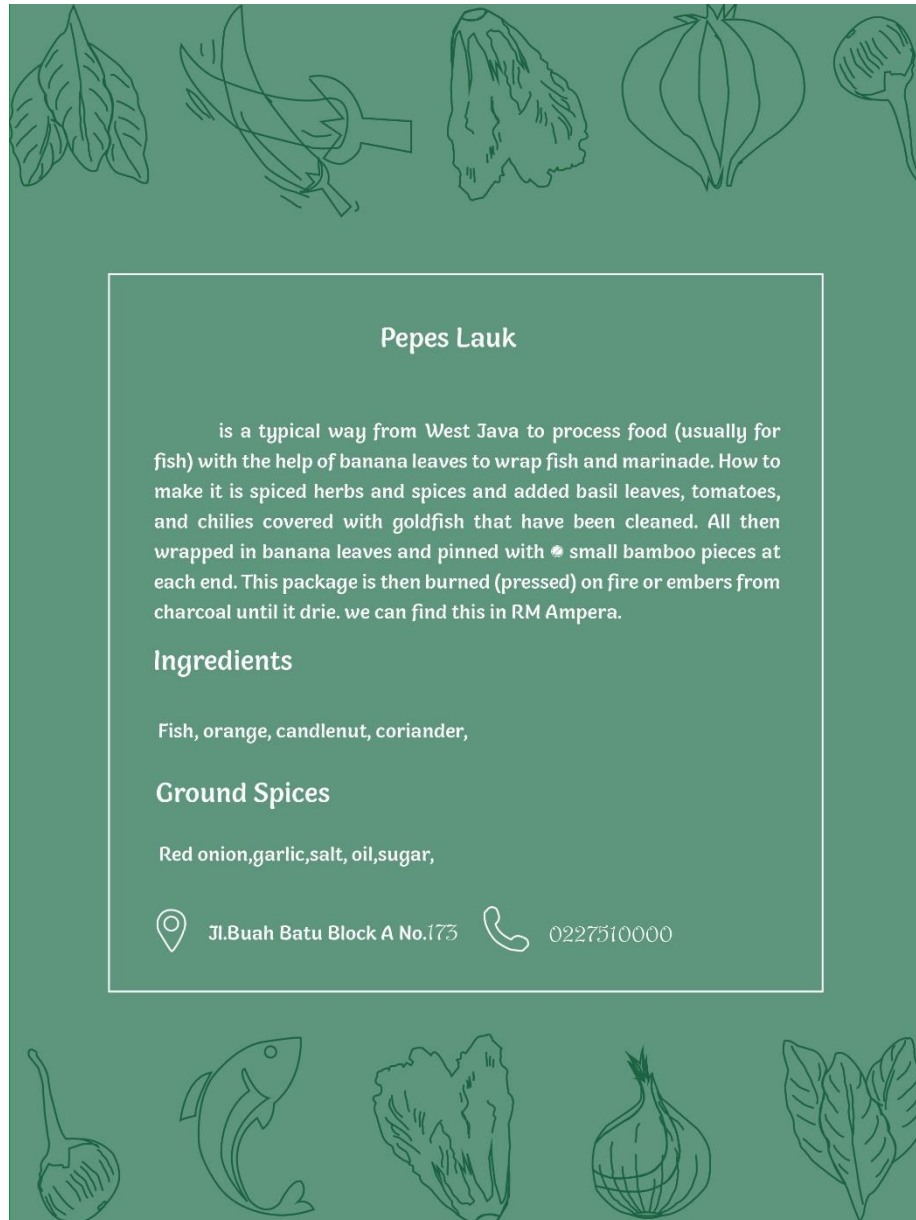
Pepes Lauk

is a typical way from West Java to process food (usually for fish) with the help of banana leaves to wrap fish and marinade. How to make it is spiced herbs and spices and added basil leaves, tomatoes, and chilies covered with goldfish that have been cleaned. All then wrapped in banana leaves and pinned with small bamboo pieces at each end. This package is then burned (pressed) on fire or embers from charcoal until it drie. we can find this in RM Ampera.

Ingredients

Fish, orange, candlenut, coriander,

Ground Spices

Red onion,garlic,salt, oil,sugar,

Jl.Buah Batu Block A No.173 0227510000